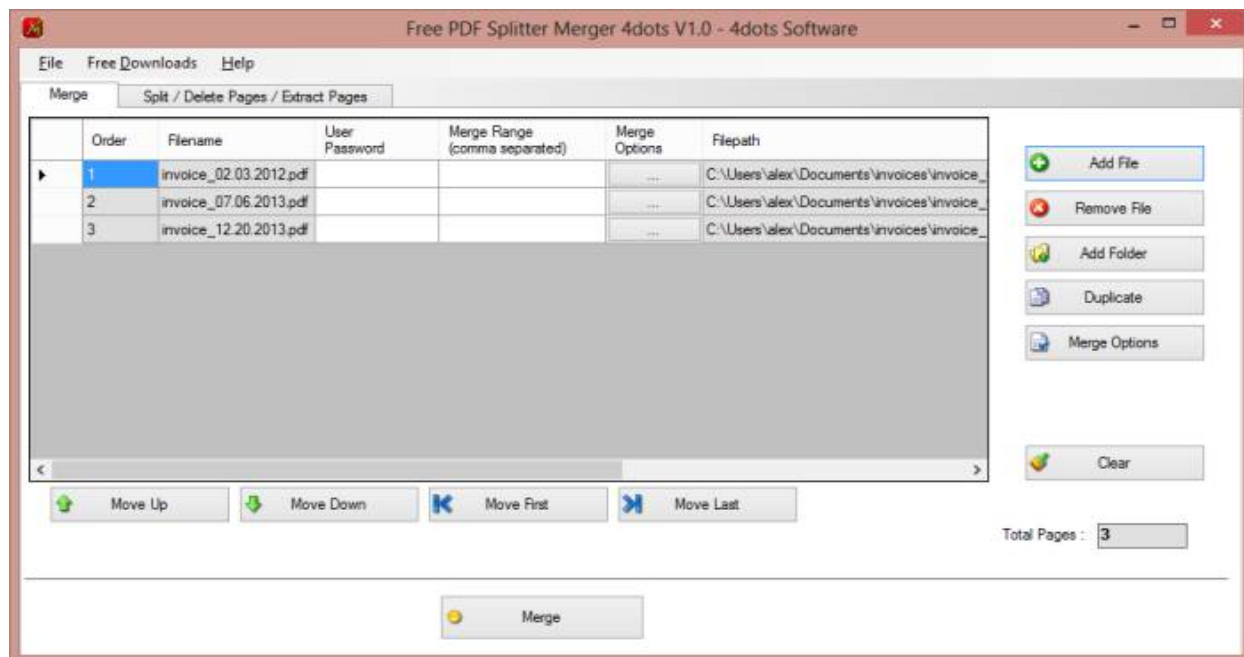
Free PDF Splitter Merger 4dots V1.0 - 4dots Software

File Free Downloads Help

Merge | Split / Delete Pages / Extract Pages

| | Order | Filename | User Password | Merge Range (comma separated) | Merge Options | Filepath |
|---|---|---|---|---|---|---|
| ▸ | 1 | invoice_02.03.2012.pdf | | | ... | C:\Users\alex\Documents\invoices\invoice_ |
| | 2 | invoice_07.06.2013.pdf | | | ... | C:\Users\alex\Documents\invoices\invoice_ |
| | 3 | invoice_12.20.2013.pdf | | | ... | C:\Users\alex\Documents\invoices\invoice_ |

Add File
Remove File
Add Folder
Duplicate
Merge Options
Clear

Move Up
Move Down
Move First
Move Last

Total Pages : 3

Merge